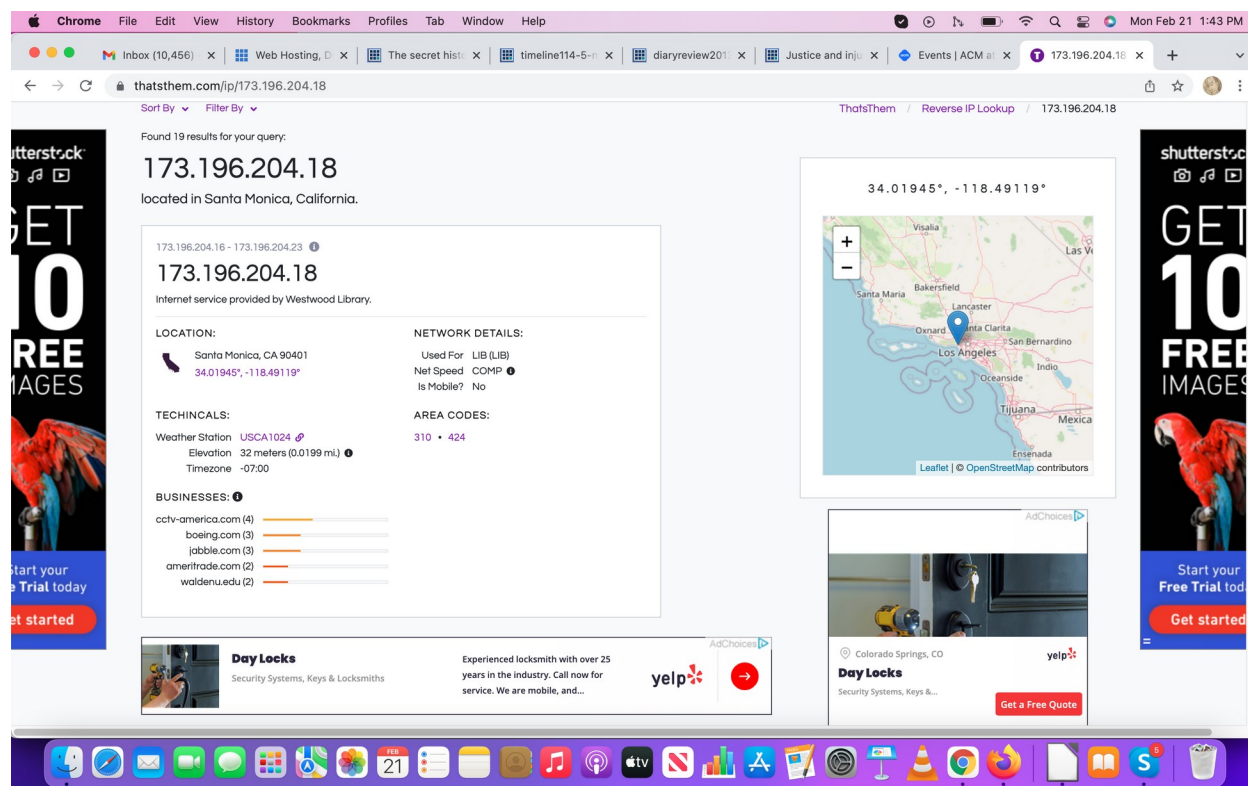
Chrome File Edit View History Bookmarks Profiles Tab Window Help

Mon Feb 21 1:43 PM

Inbox (10,456) × | Web Hosting, D × | The secret hist × | timeline114-5-n × | diaryreview201 × | Justice and inju × | Events | ACM at × | 173.196.204.18 ×

thatsthem.com/ip/173.196.204.18

Sort By Filter By

ThatsThem / Reverse IP Lookup / 173.196.204.18

Found 19 results for your query:

173.196.204.18

located in Santa Monica, California.

173.196.204.16 - 173.196.204.23

173.196.204.18

Internet service provided by Westwood Library.

LOCATION:

Santa Monica, CA 90401
34.01945°, -118.49119°

NETWORK DETAILS:

Used For LIB (LIB)
Net Speed COMP
Is Mobile? No

TECHINCALS:

Weather Station USCA1024
Elevation 32 meters (0.0199 mi.)
Timezone -07:00

AREA CODES:

310 • 424

BUSINESSES:

cctv-america.com (4)
boeing.com (3)
jabble.com (3)
ameritrade.com (2)
waldenu.edu (2)

34.01945°, -118.49119°

Visalia
Las V
Bakersfield
Santa Maria
Lancaster
Oxnard
Santa Clarita
San Bernardino
Los Angeles
Indio
Oceanside
Tijuana
Mexica
Ensenada

Leaflet | © OpenStreetMap contributors

shutterstock
GET 10 FREE IMAGES
Start your Free Trial today
Get started

shutterstock
GET 10 FREE IMAGES
Start your Free Trial today
Get started

AdChoices

Day Locks
Security Systems, Keys & Locksmiths

Experienced locksmith with over 25 years in the industry. Call now for service. We are mobile, and...

yelp

AdChoices

Colorado Springs, CO
yelp
Day Locks
Security Systems, Keys &...
Get a Free Quote

FEB 21
tv
5